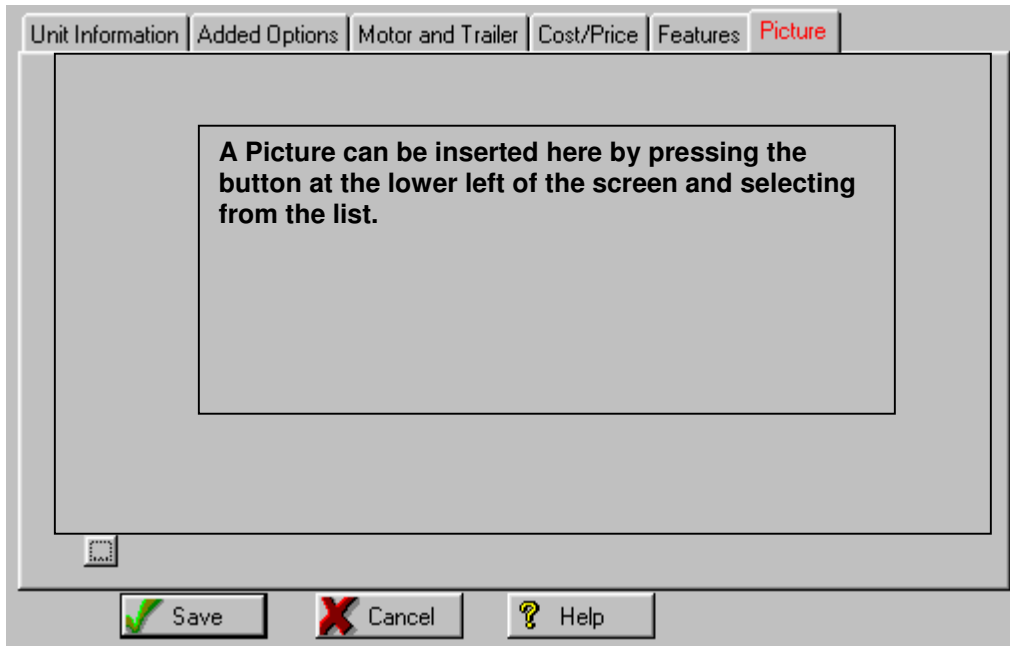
Unit Information | Added Options | Motor and Trailer | Cost/Price | Features | Picture

A Picture can be inserted here by pressing the button at the lower left of the screen and selecting from the list.

Save
Cancel
Help